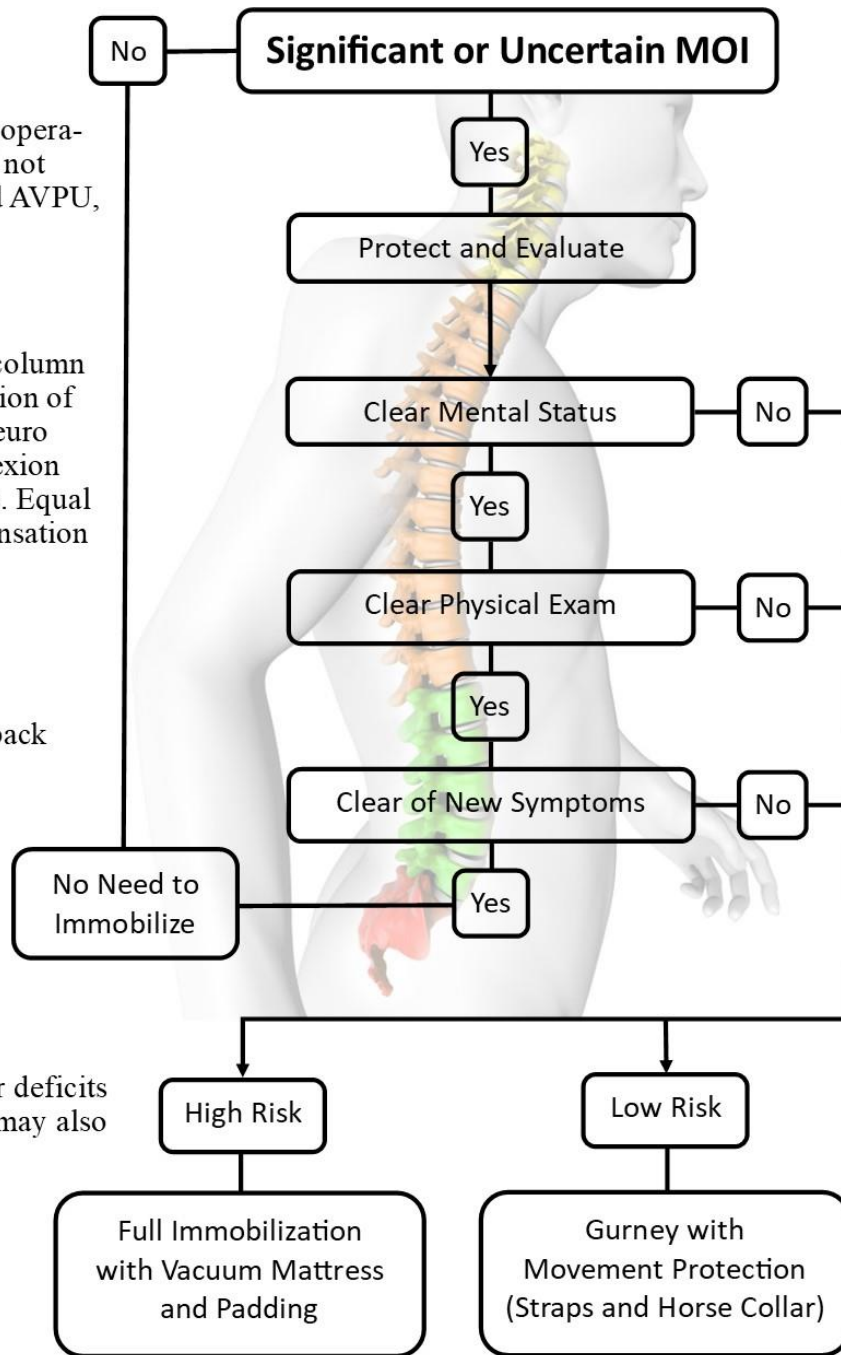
opera-
not
l AVPU,

column
tion of
euro
exion
. Equal
nsation

back

r deficits
may also

No

Significant or Uncertain MOI

Yes

Protect and Evaluate

Clear Mental Status

No

Yes

Clear Physical Exam

No

Yes

Clear of New Symptoms

No

No Need to Immobilize

Yes

High Risk

Low Risk

Full Immobilization with Vacuum Mattress and Padding

Gurney with Movement Protection (Straps and Horse Collar)